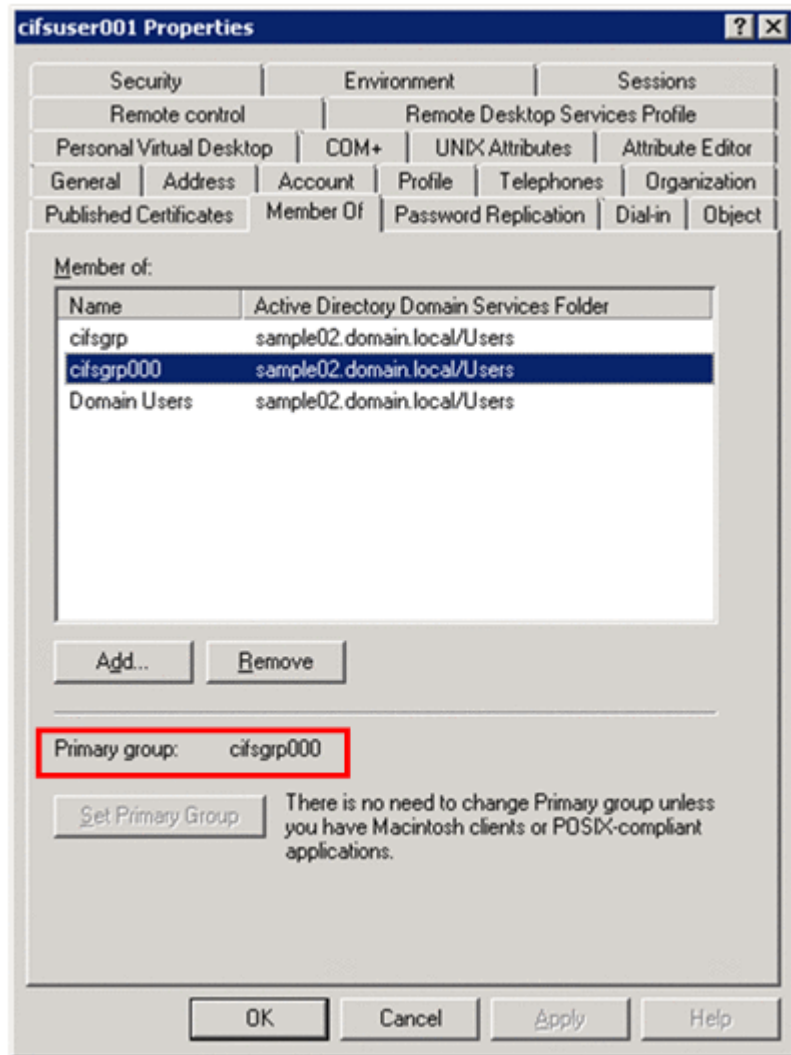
cifsuser001 Properties

?

Security | Environment | Sessions

Remote control | Remote Desktop Services Profile

Personal Virtual Desktop | COM+ | UNIX Attributes | Attribute Editor

General | Address | Account | Profile | Telephones | Organization

Published Certificates | Member Of | Password Replication | Dial-in | Object

Member of:

| Name | Active Directory Domain Services Folder |
|---|---|
| cifsgrp | sample02.domain.local/Users |
| cifsgrp000 | sample02.domain.local/Users |
| Domain Users | sample02.domain.local/Users |

Add... Remove

Primary group: cifsgrp000

Set Primary Group

There is no need to change Primary group unless you have Macintosh clients or POSIX-compliant applications.

OK Cancel Apply Help